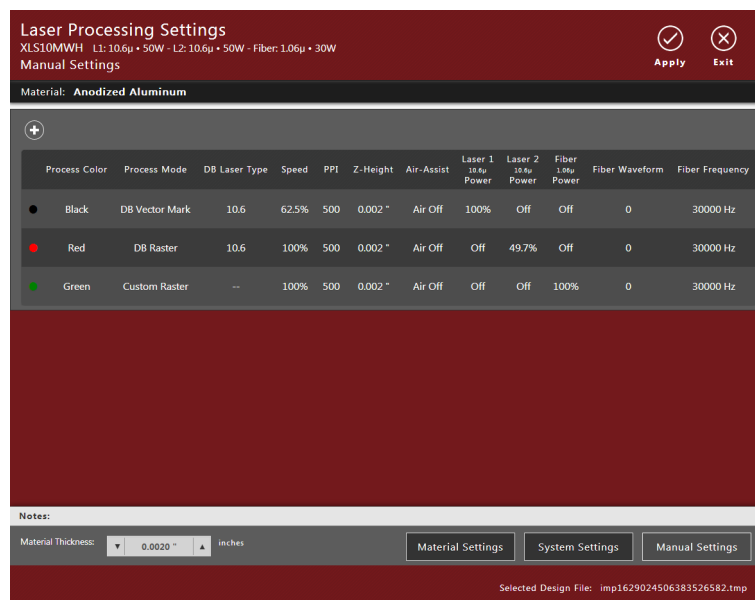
Laser Processing Settings
XLS10MWH L1: 10.6µ • 50W - L2: 10.6µ • 50W - Fiber: 1.06µ • 30W
Manual Settings

Apply
Exit

Material: Anodized Aluminum

|  | Process Color | Process Mode | DB Laser Type | Speed | PPI | Z-Height | Air-Assist | Laser 1 10.6µ Power | Laser 2 10.6µ Power | Fiber 1.06µ Power | Fiber Waveform | Fiber Frequency |
|---|---|---|---|---|---|---|---|---|---|---|---|---|
|  | Black | DB Vector Mark | 10.6 | 62.5% | 500 | 0.002 " | Air Off | 100% | Off | Off | 0 | 30000 Hz |
|  | Red | DB Raster | 10.6 | 100% | 500 | 0.002 " | Air Off | Off | 49.7% | Off | 0 | 30000 Hz |
|  | Green | Custom Raster | -- | 100% | 500 | 0.002 " | Air Off | Off | Off | 100% | 0 | 30000 Hz |

Notes:

Material Thickness: 0.0020 " inches

Material Settings
System Settings
Manual Settings

Selected Design File: imp1629024506383526582.tmp